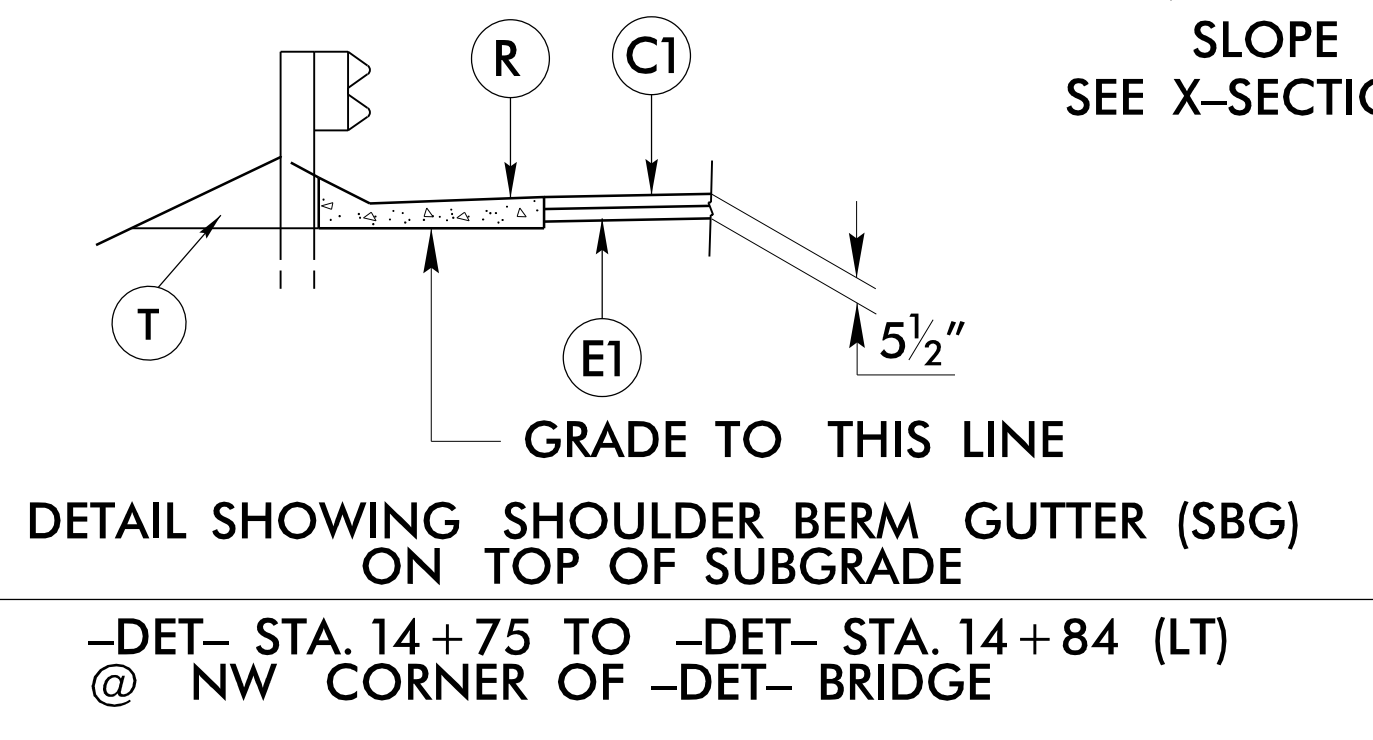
R

C1

SLOPE
SEE X–SECTI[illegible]

T

E1

$5\frac{1}{2}$"

GRADE TO THIS LINE

DETAIL SHOWING SHOULDER BERM GUTTER (SBG) ON TOP OF SUBGRADE

–DET– STA. 14 + 75 TO –DET– STA. 14 + 84 (LT)
@ NW CORNER OF –DET– BRIDGE